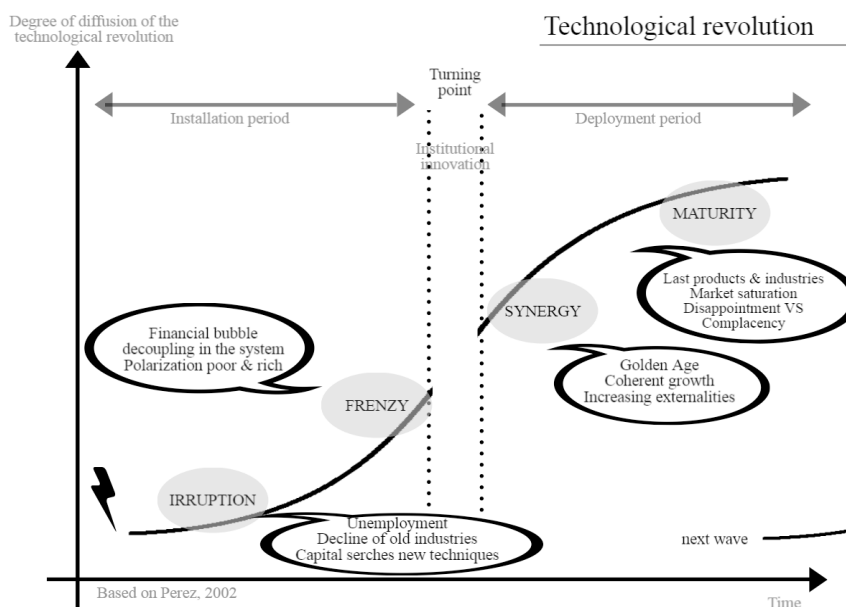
Degree of diffusion of the technological revolution

Technological revolution

Turning point

Installation period

Deployment period

Institutional innovation

MATURITY

Last products & industries
Market saturation
Disappointment VS
Complacency

SYNERGY

Financial bubble
decoupling in the system
Polarization poor & rich

Golden Age
Coherent growth
Increasing externalities

FRENZY

IRRUPTION

Unemployment
Decline of old industries
Capital serches new techniques

next wave

Based on Perez, 2002

Time